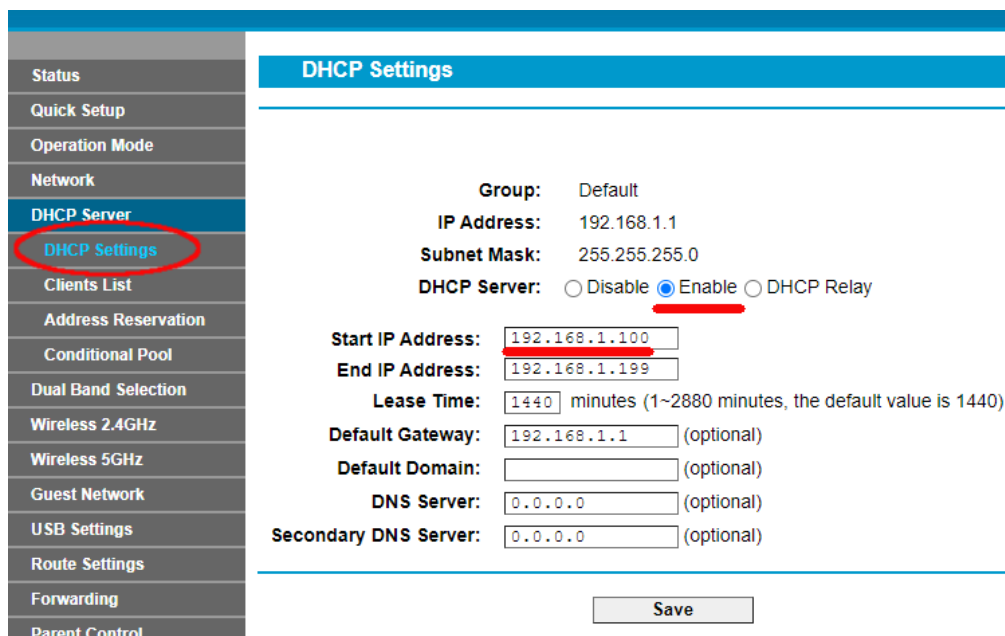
Status
Quick Setup
Operation Mode
Network
DHCP Server
DHCP Settings
Clients List
Address Reservation
Conditional Pool
Dual Band Selection
Wireless 2.4GHz
Wireless 5GHz
Guest Network
USB Settings
Route Settings
Forwarding
Parent Control

DHCP Settings

Group: Default
IP Address: 192.168.1.1
Subnet Mask: 255.255.255.0
DHCP Server: Disable Enable DHCP Relay

Start IP Address: 192.168.1.100
End IP Address: 192.168.1.199
Lease Time: 1440 minutes (1~2880 minutes, the default value is 1440)
Default Gateway: 192.168.1.1 (optional)
Default Domain: (optional)
DNS Server: 0.0.0.0 (optional)
Secondary DNS Server: 0.0.0.0 (optional)

Save